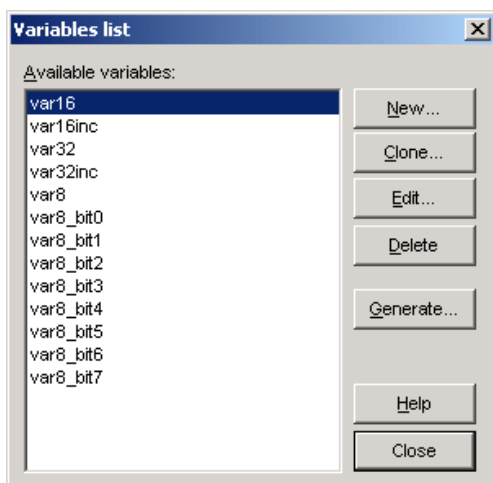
Variables list

Available variables:

var16
var16inc
var32
var32inc
var8
var8_bit0
var8_bit1
var8_bit2
var8_bit3
var8_bit4
var8_bit5
var8_bit6
var8_bit7

New...
Clone...
Edit...
Delete
Generate...
Help
Close